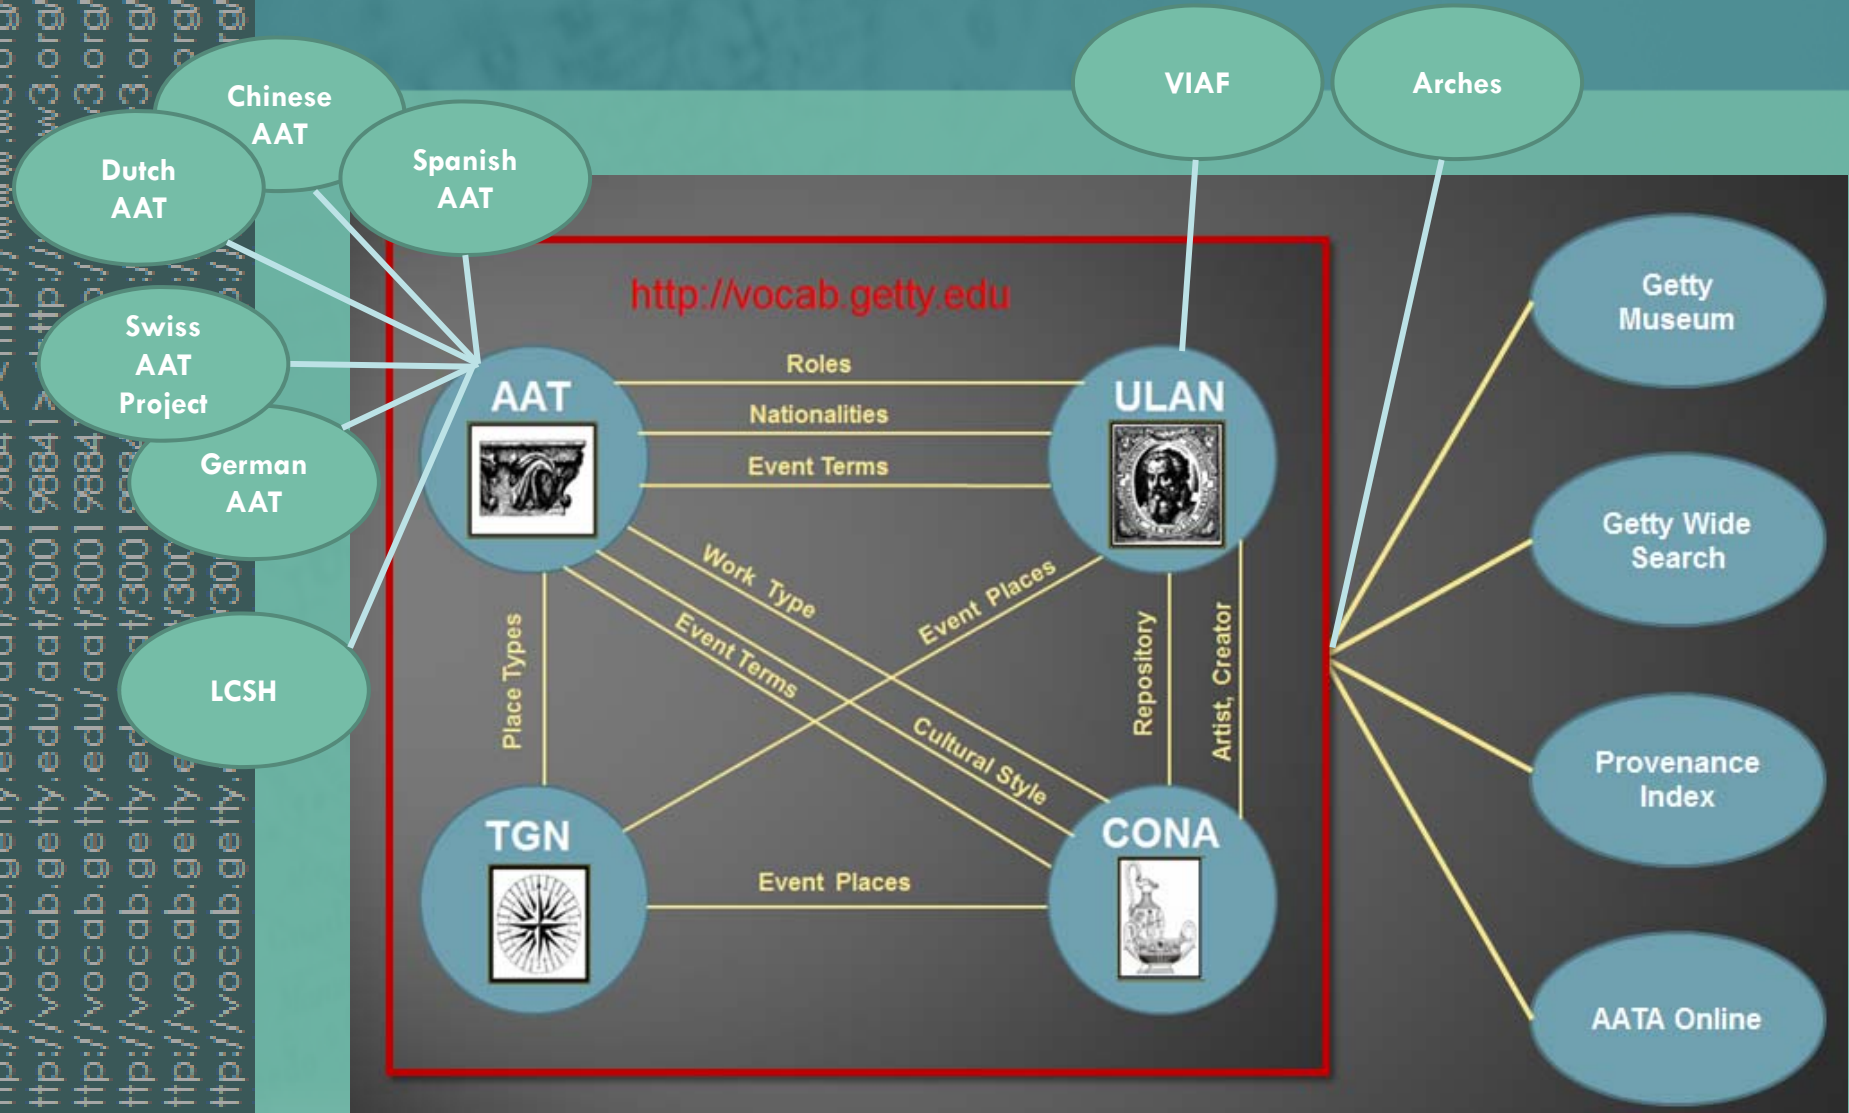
Chinese AAT

Dutch AAT

Spanish AAT

Swiss AAT Project

German AAT

LCSH

VIAF

Arches

http://vocab.getty.edu

AAT

ULAN

TGN

CONA

Roles

Nationalities

Event Terms

Work Type

Event Terms

Event Places

Cultural Style

Place Types

Repository

Artist, Creator

Event Places

Getty Museum

Getty Wide Search

Provenance Index

AATA Online

ttp://vocab.getty.edu/aat/3001 9884
ttp://vocab.getty.edu/aat/3001 9884
ttp://vocab.getty.edu/aat/3001
ttp://vocab.getty.edu/aat/300
ttp://vocab.getty.edu/aat/30